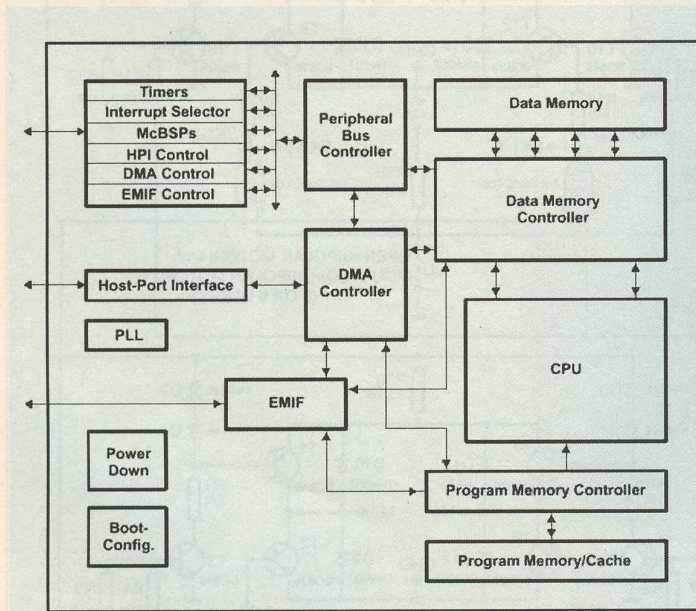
Timers
Interrupt Selector
McBSPs
HPI Control
DMA Control
EMIF Control

Peripheral Bus Controller

Data Memory

Data Memory Controller

Host-Port Interface

DMA Controller

PLL

CPU

EMIF

Power Down

Program Memory Controller

Boot-Config.

Program Memory/Cache